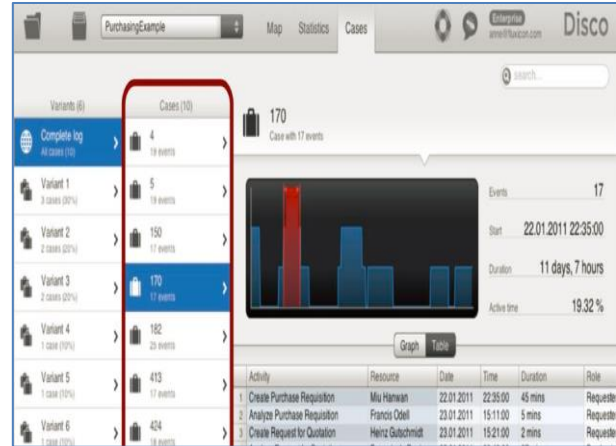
PurchasingExample

Map Statistics Cases

Enterprise
anne@fluxicon.com

Disco

Search...

Variants (6)

Complete log
All cases (10)

Variant 1
3 cases (30%)

Variant 2
2 cases (20%)

Variant 3
2 cases (20%)

Variant 4
1 case (10%)

Variant 5
1 case (10%)

Variant 6
1 case (10%)

Cases (10)

4
19 events

5
19 events

150
17 events

170
17 events

182
25 events

413
17 events

424
18 events

170
Case with 17 events

Events 17

Start 22.01.2011 22:35:00

Duration 11 days, 7 hours

Active time 19.32 %

Graph Table

| | Activity | Resource | Date | Time | Duration | Role |
|---|---|---|---|---|---|---|
| 1 | Create Purchase Requisition | Miu Hanwan | 22.01.2011 | 22:35:00 | 45 mins | Requeste |
| 2 | Analyze Purchase Requisition | Francis Odell | 23.01.2011 | 15:11:00 | 5 mins | Requeste |
| 3 | Create Request for Quotation | Heinz Gutschmidt | 23.01.2011 | 15:21:00 | 2 mins | Requeste |